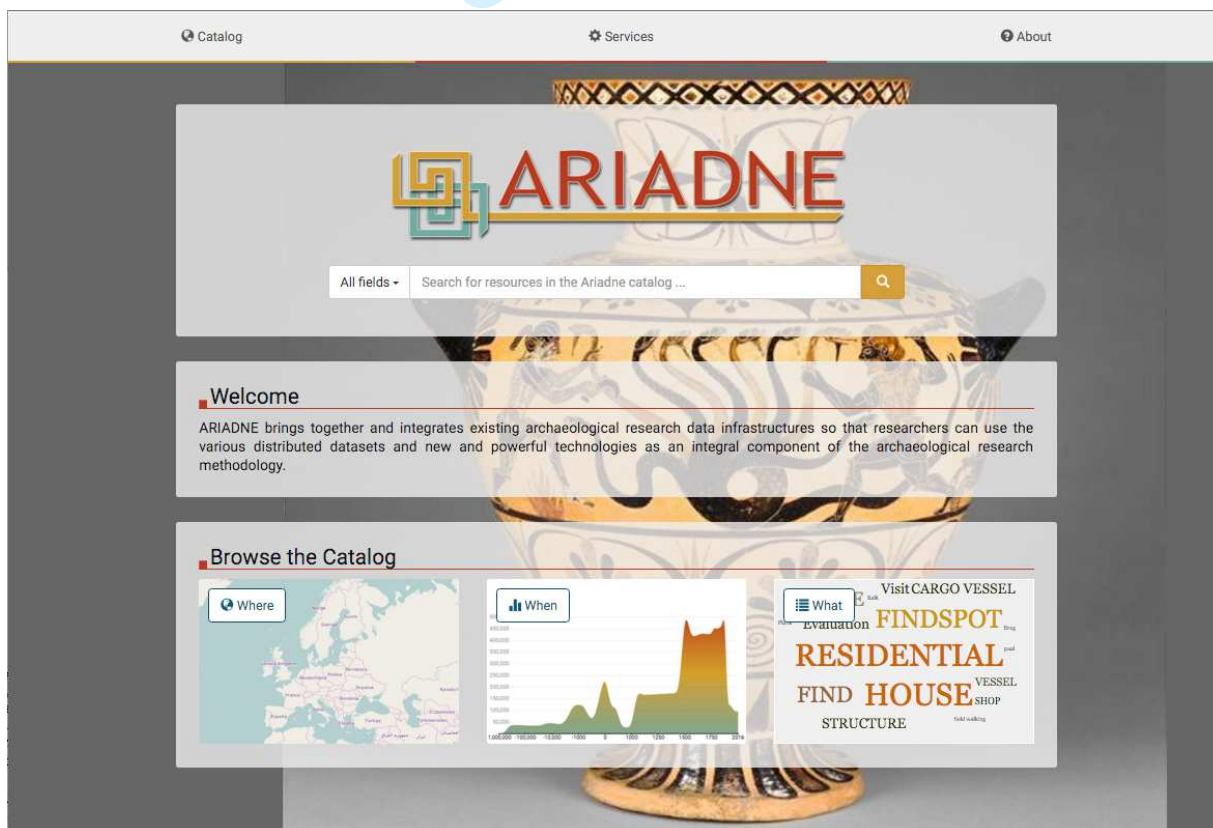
Catalog

Services

About

ARIADNE

All fields

Search for resources in the Ariadne catalog ...

Welcome

ARIADNE brings together and integrates existing archaeological research data infrastructures so that researchers can use the various distributed datasets and new and powerful technologies as an integral component of the archaeological research methodology.

Browse the Catalog

Where

When

What

Visit CARGO VESSEL

Evaluation FINDSPOT

RESIDENTIAL

FIND HOUSE VESSEL SHOP

STRUCTURE